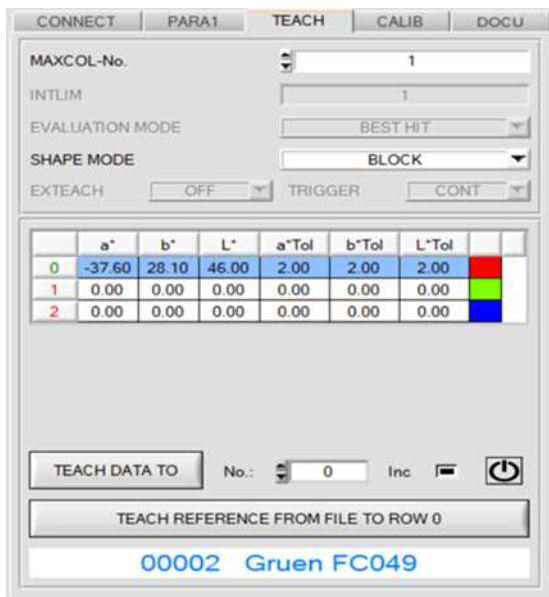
CONNECT | PARA1 | TEACH | CALIB | DOCU

MAXCOL-No. 1

INTLIM 1

EVALUATION MODE BEST HIT

SHAPE MODE BLOCK

EXTEACH OFF TRIGGER CONT

| | a* | b* | L* | a*Tol | b*Tol | L*Tol | |
|---|---|---|---|---|---|---|---|
| 0 | -37.60 | 28.10 | 46.00 | 2.00 | 2.00 | 2.00 | |
| 1 | 0.00 | 0.00 | 0.00 | 0.00 | 0.00 | 0.00 | |
| 2 | 0.00 | 0.00 | 0.00 | 0.00 | 0.00 | 0.00 | |

TEACH DATA TO No.: 0 Inc

TEACH REFERENCE FROM FILE TO ROW 0

00002 Gruen FC049